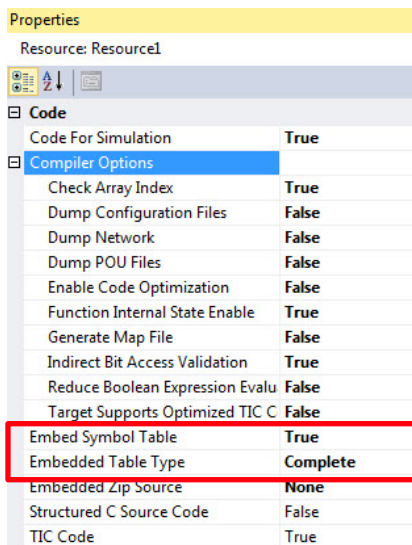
Properties

Resource: Resource1

A Z

| ⊟ Code | |
|---|---|
| Code For Simulation | True |
| ⊟ Compiler Options | |
| Check Array Index | True |
| Dump Configuration Files | False |
| Dump Network | False |
| Dump POU Files | False |
| Enable Code Optimization | False |
| Function Internal State Enable | True |
| Generate Map File | False |
| Indirect Bit Access Validation | True |
| Reduce Boolean Expression Evalu | False |
| Target Supports Optimized TIC C | False |
| Embed Symbol Table | True |
| Embedded Table Type | Complete |
| Embedded Zip Source | None |
| Structured C Source Code | False |
| TIC Code | True |